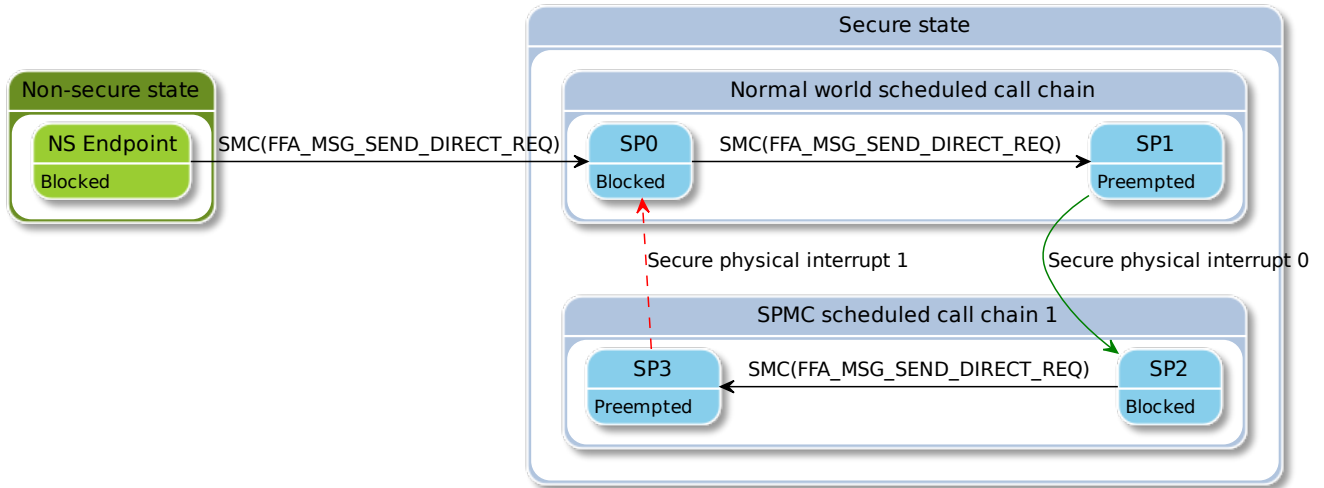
Non-secure state

NS Endpoint

Blocked

SMC(FFA_MSG_SEND_DIRECT_REQ)

Secure state

Normal world scheduled call chain

SP0

Blocked

SMC(FFA_MSG_SEND_DIRECT_REQ)

SP1

Preempted

Secure physical interrupt 1

Secure physical interrupt 0

SPMC scheduled call chain 1

SP3

Preempted

SMC(FFA_MSG_SEND_DIRECT_REQ)

SP2

Blocked